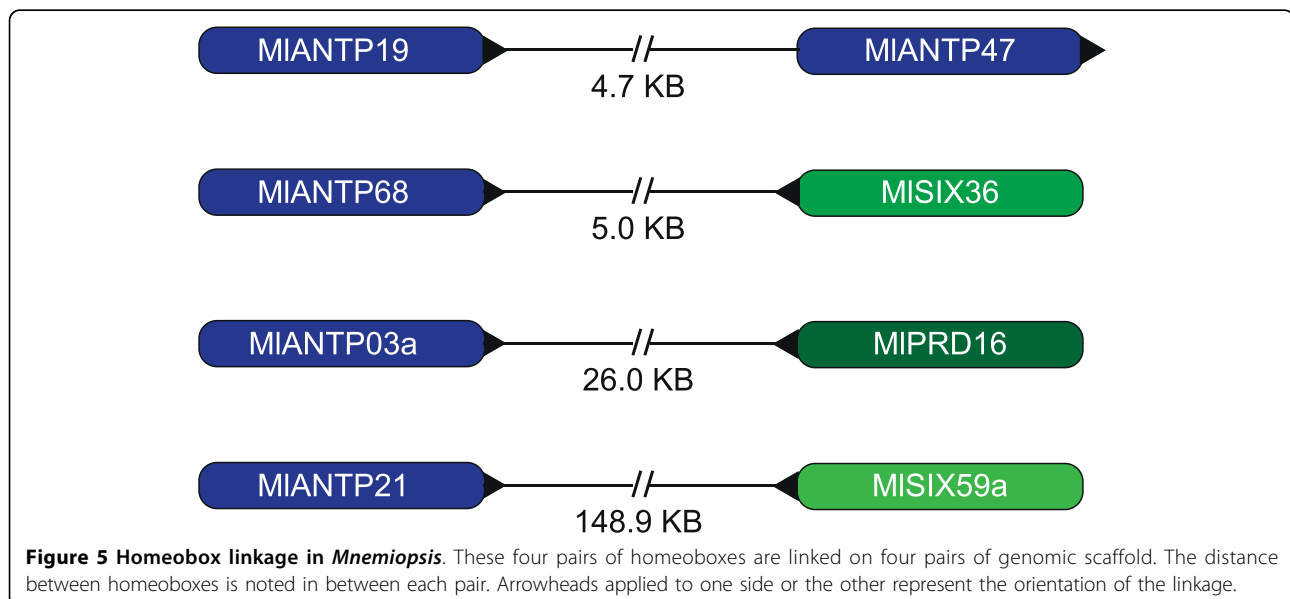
MlANTP19

4.7 KB

MlANTP47

MlANTP68

5.0 KB

MlSIX36

MlANTP03a

26.0 KB

MlPRD16

MlANTP21

148.9 KB

MlSIX59a

**Figure 5 Homeobox linkage in *Mnemiopsis***. These four pairs of homeoboxes are linked on four pairs of genomic scaffold. The distance between homeoboxes is noted in between each pair. Arrowheads applied to one side or the other represent the orientation of the linkage.